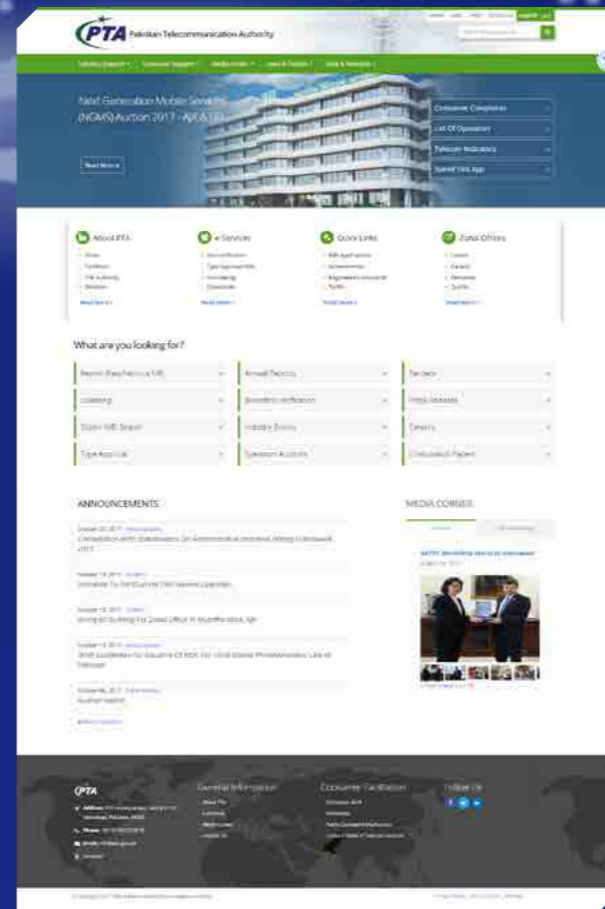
PTA Pakistan Telecommunication Authority

Next Generation Mobile Services (NGMS) Auction 2017 - AJK & GB

Read More

Consumer Complaints

List Of Operators

Telecom Indicators

Submit Into App

About PTA

e Services

Quick Links

Zonal Offices

What are you looking for?

Annual Reports

Tenders

Licensing

Press Releases

Industry Forms

Careers

Type Approval

Spectrum Auctions

Consultation Papers

ANNOUNCEMENTS

MEDIA CORNER

General Information

Consumer Facilitation

Follow Us

PTA